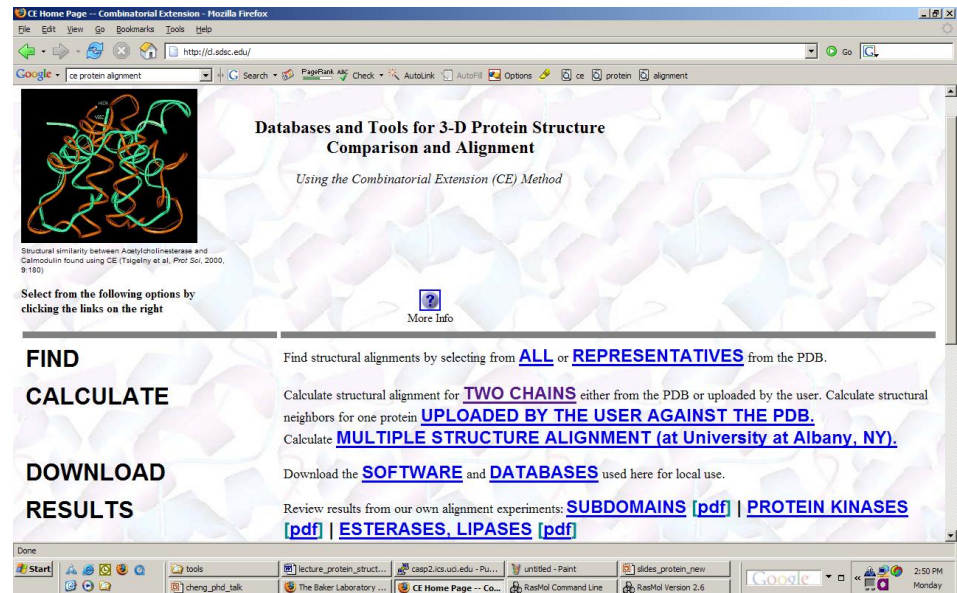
CE Home Page -- Combinatorial Extension - Mozilla Firefox

File Edit View Go Bookmarks Tools Help

http://cl.sdsc.edu/

Go

Google ce protein alignment Search PageRank Check AutoLink AutoFill Options ce protein alignment

Databases and Tools for 3-D Protein Structure Comparison and Alignment

Using the Combinatorial Extension (CE) Method

Structural similarity between Acetylcholinesterase and Calmodulin found using CE (Tsigelny et al, Prot Sci, 2000, 9:180)

Select from the following options by clicking the links on the right

More Info

FIND

Find structural alignments by selecting from ALL or REPRESENTATIVES from the PDB.

CALCULATE

Calculate structural alignment for TWO CHAINS either from the PDB or uploaded by the user. Calculate structural neighbors for one protein UPLOADED BY THE USER AGAINST THE PDB.
Calculate MULTIPLE STRUCTURE ALIGNMENT (at University at Albany, NY).

DOWNLOAD

Download the SOFTWARE and DATABASES used here for local use.

RESULTS

Review results from our own alignment experiments: SUBDOMAINS [pdf] | PROTEIN KINASES [pdf] | ESTERASES, LIPASES [pdf]

Done

Start tools lecture_protein_struct... casp2.ics.uci.edu - Pu... untitled - Paint slides_protein_new cheng_phd_talk The Baker Laboratory ... CE Home Page -- Co... RasMol Command Line RasMol Version 2.6 Google 2:50 PM Monday